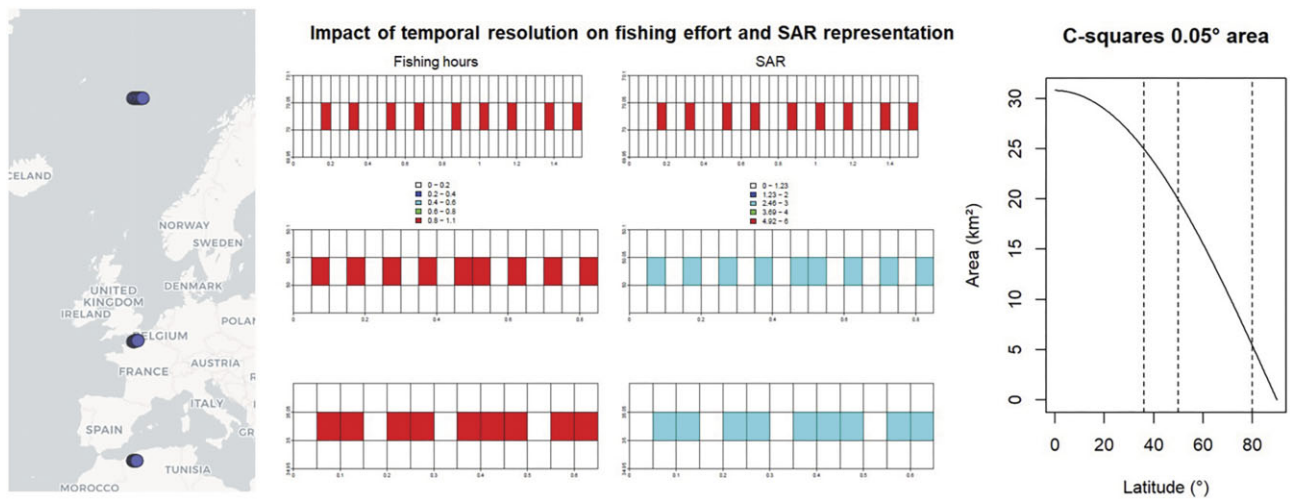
CELAND
NORWAY
SWEDEN
UNITED KINGDOM
DENMARK
IRELAND
BELGIUM
POLAN
AUSTRIA
FRANCE
ITALY
SPAIN
TUNISIA
MOROCCO

Impact of temporal resolution on fishing effort and SAR representation

Fishing hours

SAR

0 – 0.2
0.2 – 0.4
0.4 – 0.6
0.6 – 0.8
0.8 – 1.1

0 – 1.23
1.23 – 2
2.46 – 3
3.69 – 4
4.92 – 6

C-squares 0.05° area

Area (km²)

30
25
20
15
10
5
0

0
20
40
60
80

Latitude (°)